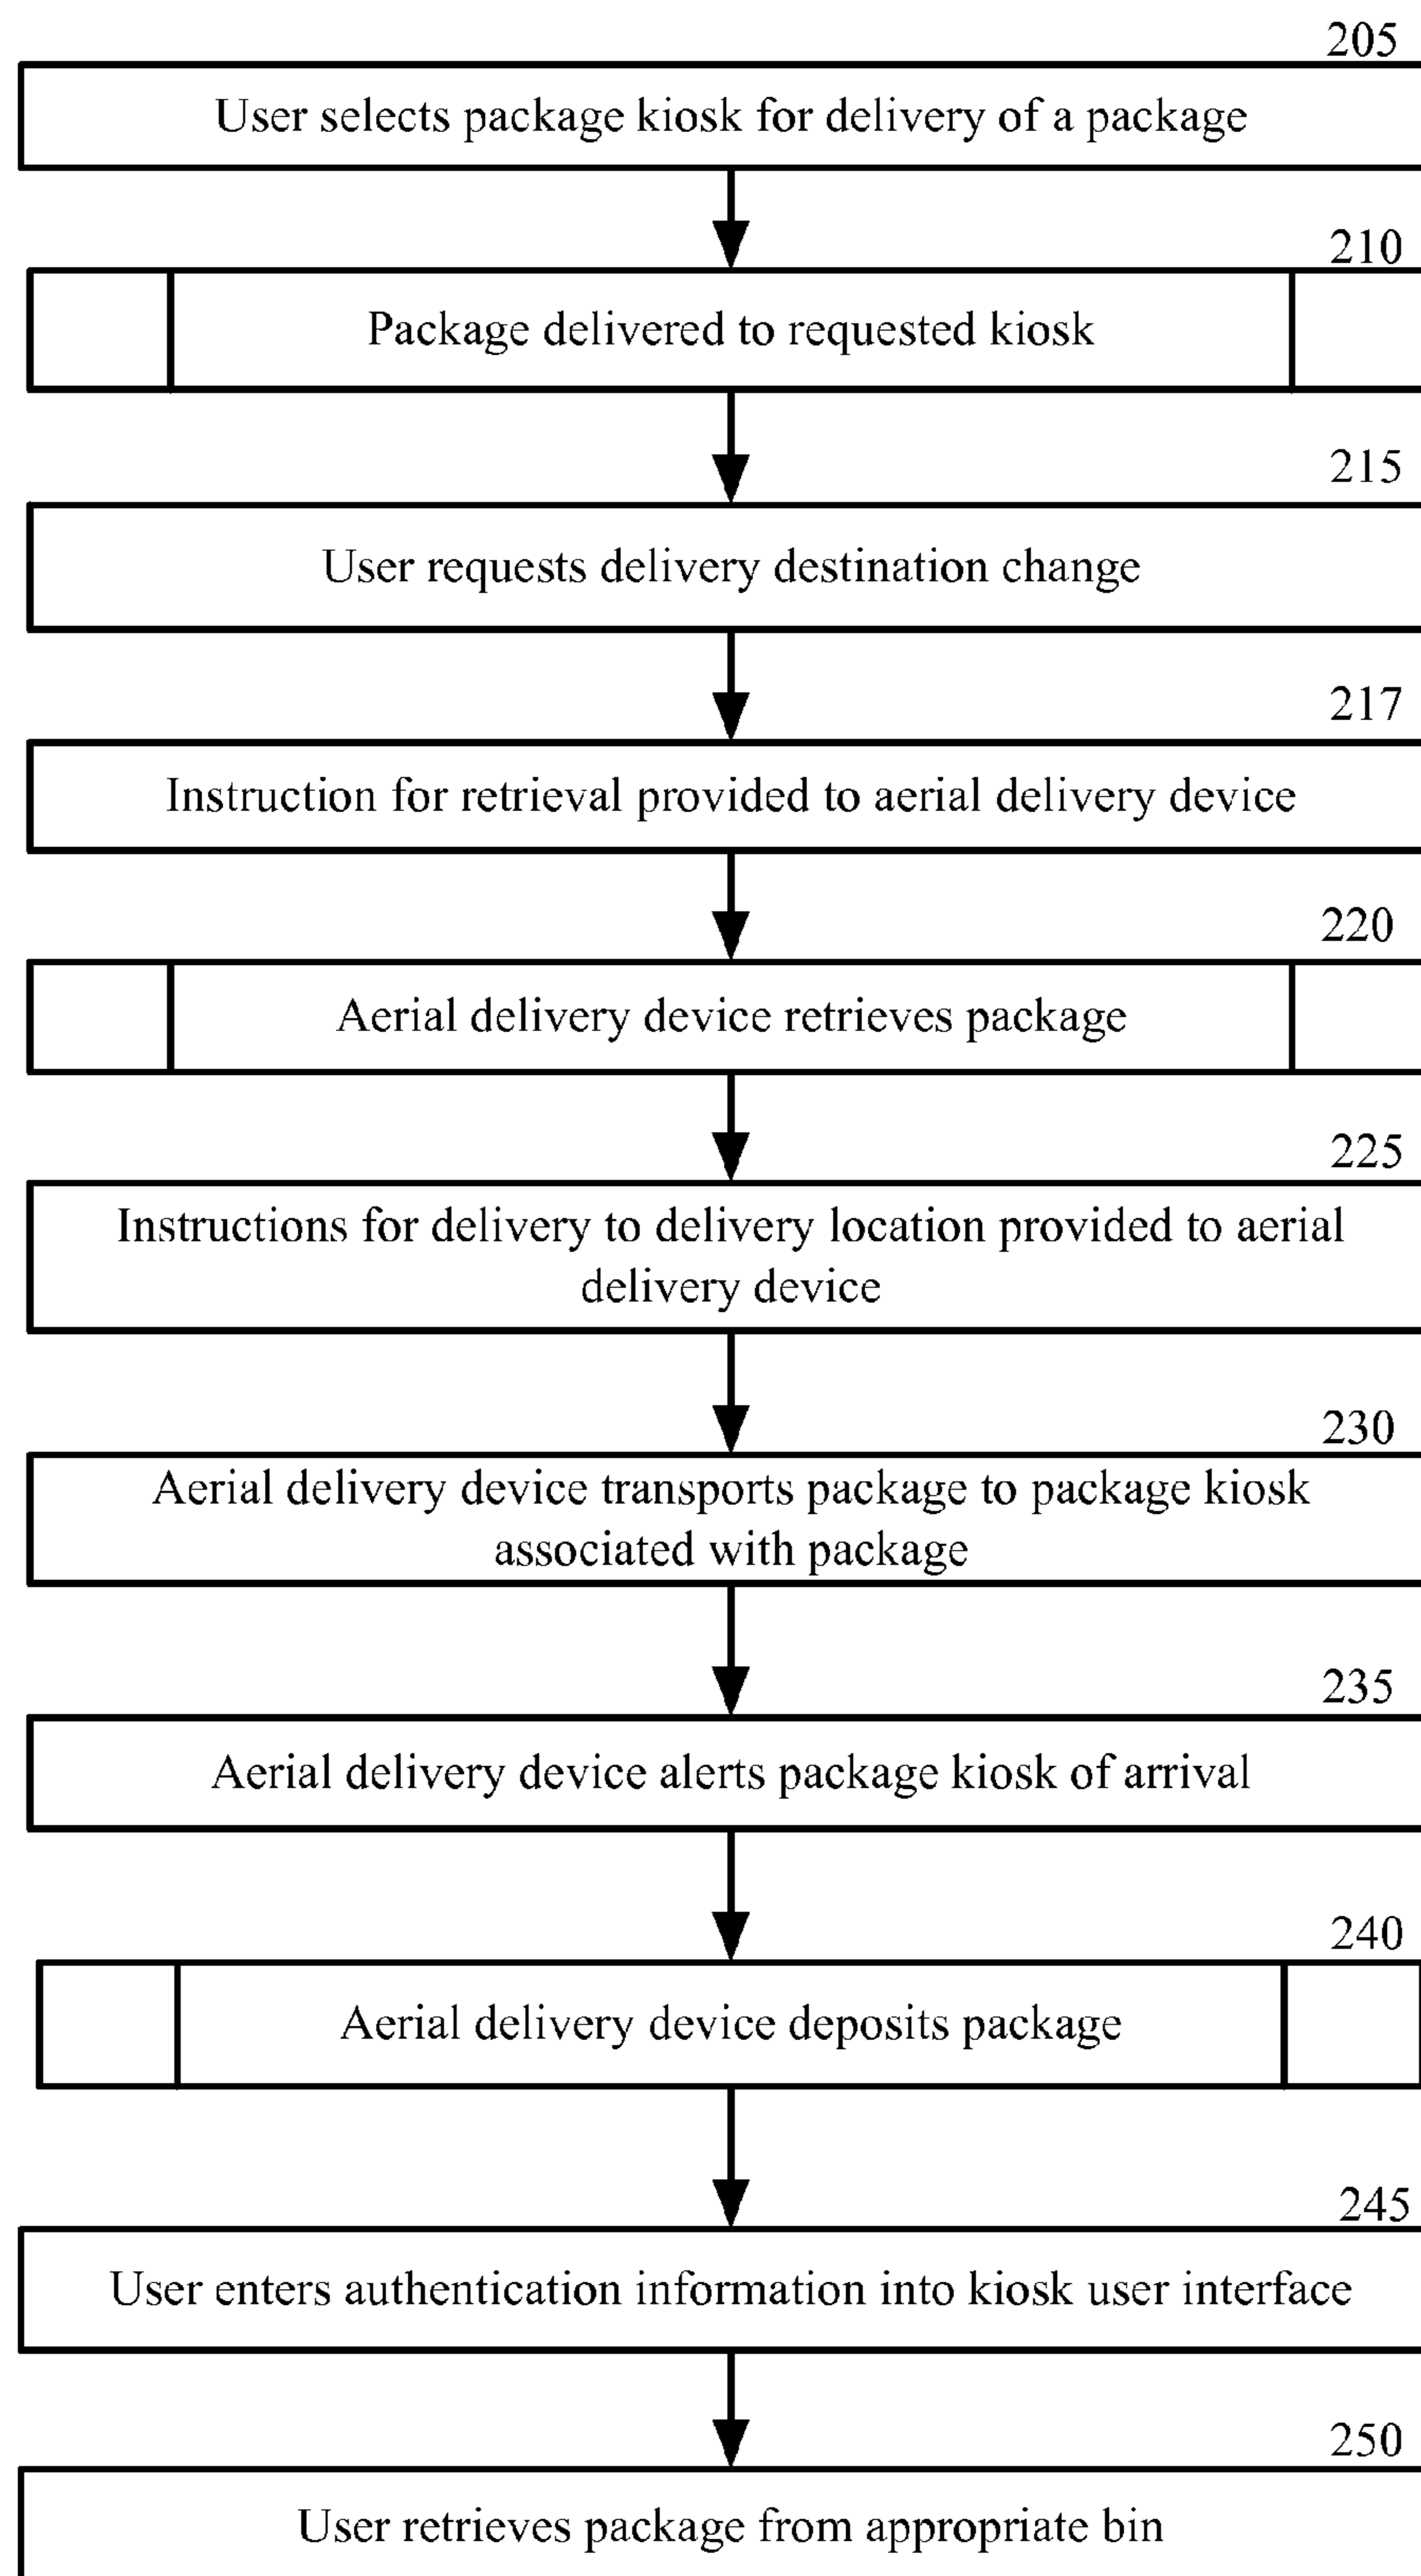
205
User selects package kiosk for delivery of a package

210
Package delivered to requested kiosk

215
User requests delivery destination change

217
Instruction for retrieval provided to aerial delivery device

220
Aerial delivery device retrieves package

225
Instructions for delivery to delivery location provided to aerial delivery device

230
Aerial delivery device transports package to package kiosk associated with package

235
Aerial delivery device alerts package kiosk of arrival

240
Aerial delivery device deposits package

245
User enters authentication information into kiosk user interface

250
User retrieves package from appropriate bin